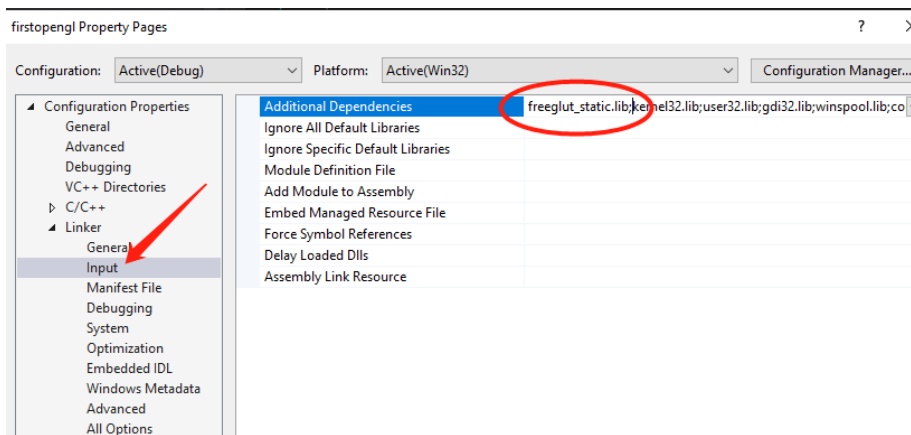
firstopengl Property Pages

? ×

Configuration: Active(Debug)

Platform: Active(Win32)

Configuration Manager...

◢ Configuration Properties
General
Advanced
Debugging
VC++ Directories
▷ C/C++
◢ Linker
General
Input
Manifest File
Debugging
System
Optimization
Embedded IDL
Windows Metadata
Advanced
All Options

| | |
|---|---|
| Additional Dependencies | freeglut_static.lib;kernel32.lib;user32.lib;gdi32.lib;winspool.lib;co |
| Ignore All Default Libraries | |
| Ignore Specific Default Libraries | |
| Module Definition File | |
| Add Module to Assembly | |
| Embed Managed Resource File | |
| Force Symbol References | |
| Delay Loaded Dlls | |
| Assembly Link Resource | |